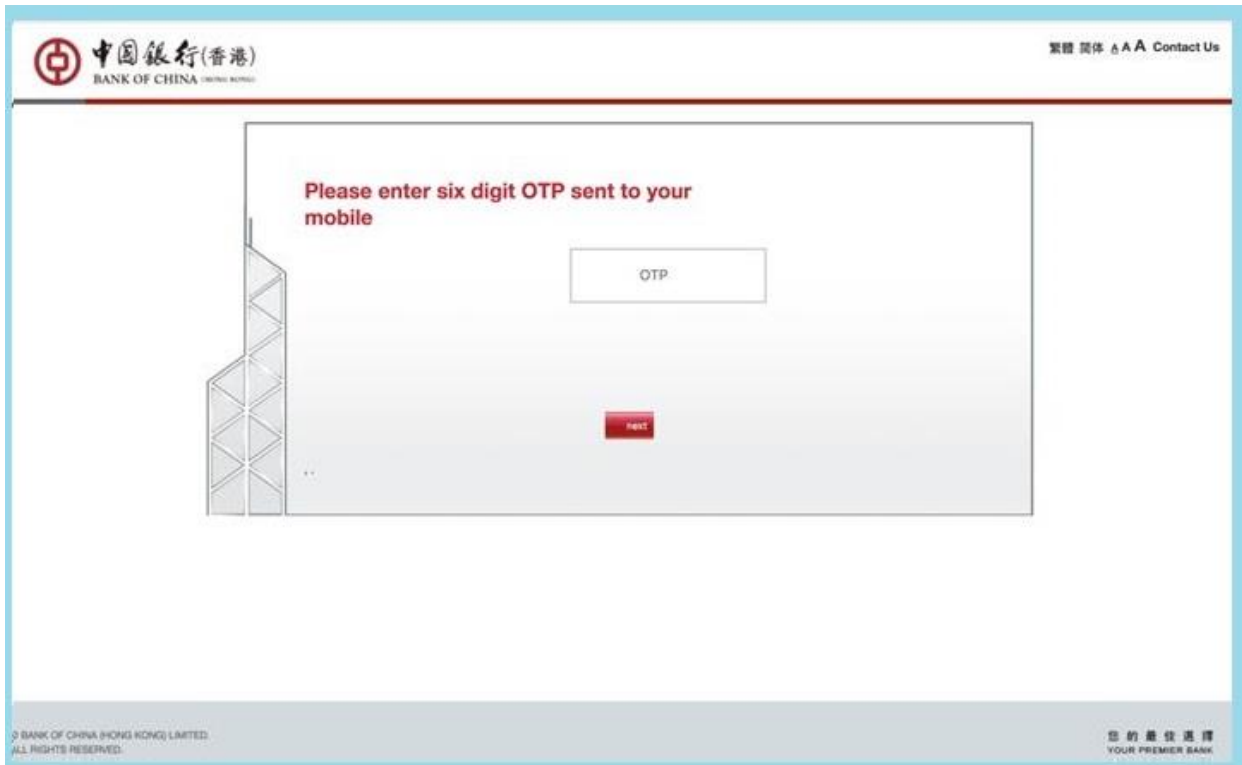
中国银行(香港)
BANK OF CHINA (HONG KONG)

繁體 简体 A A A Contact Us

Please enter six digit OTP sent to your mobile

OTP

next

© BANK OF CHINA (HONG KONG) LIMITED.
ALL RIGHTS RESERVED.

您的最佳選擇
YOUR PREMIER BANK